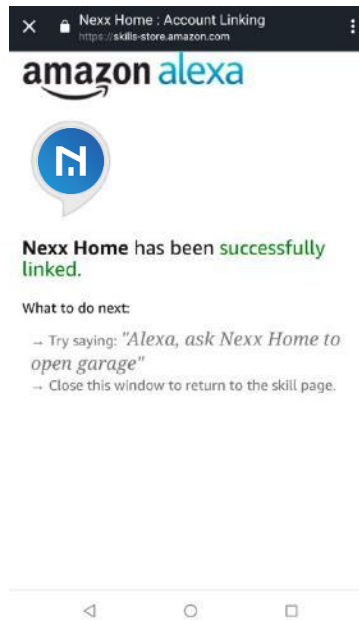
Nexx Home : Account Linking
https://skills-store.amazon.com

amazon alexa

Nexx Home has been successfully linked.

What to do next:

→ Try saying: "Alexa, ask Nexx Home to open garage"
→ Close this window to return to the skill page.